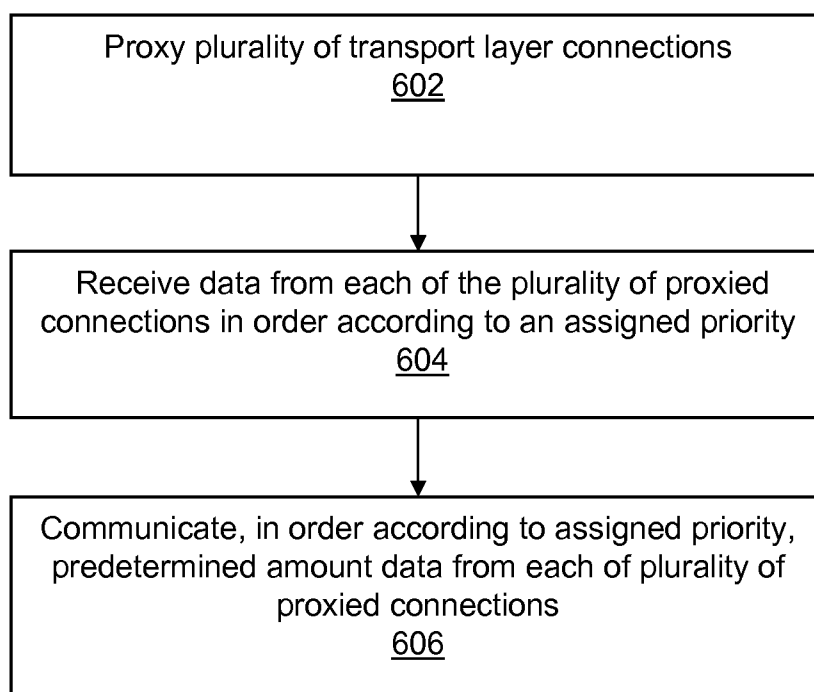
Proxy plurality of transport layer connections
602

Receive data from each of the plurality of proxied connections in order according to an assigned priority
604

Communicate, in order according to assigned priority, predetermined amount data from each of plurality of proxied connections
606